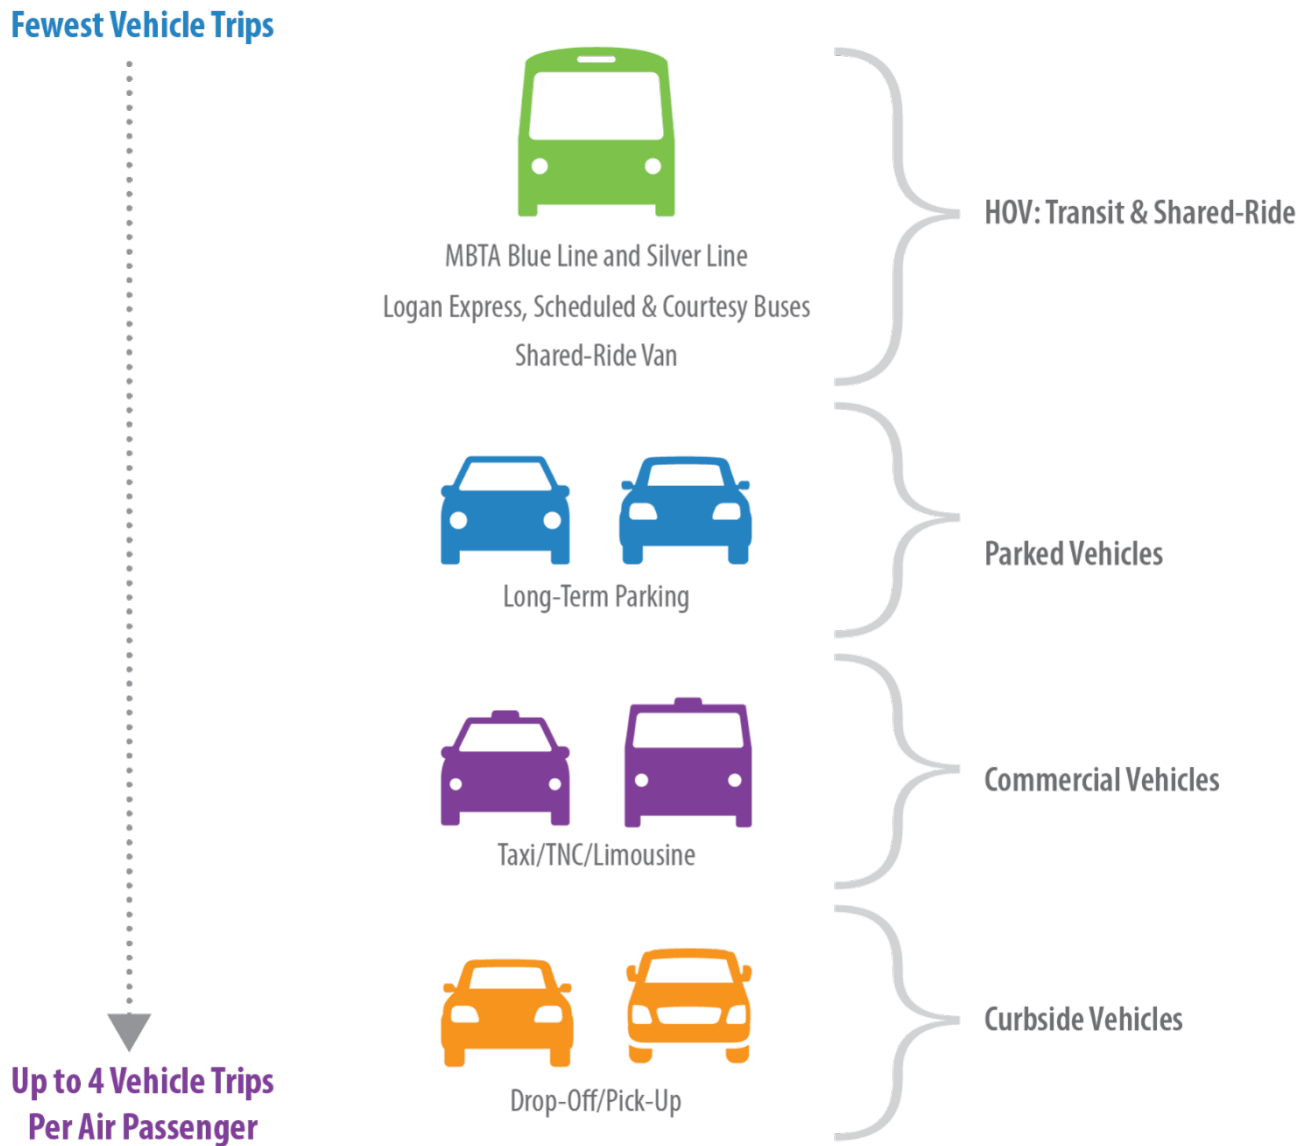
Fewest Vehicle Trips

MBTA Blue Line and Silver Line
Logan Express, Scheduled & Courtesy Buses
Shared-Ride Van

HOV: Transit & Shared-Ride

Long-Term Parking

Parked Vehicles

Taxi/TNC/Limousine

Commercial Vehicles

Drop-Off/Pick-Up

Curbside Vehicles

Up to 4 Vehicle Trips
Per Air Passenger